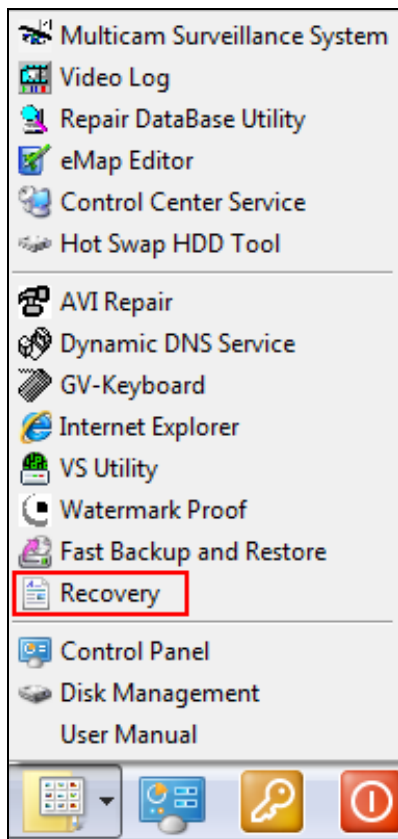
Multicam Surveillance System
Video Log
Repair DataBase Utility
eMap Editor
Control Center Service
Hot Swap HDD Tool

AVI Repair
Dynamic DNS Service
GV-Keyboard
Internet Explorer
VS Utility
Watermark Proof
Fast Backup and Restore
Recovery

Control Panel
Disk Management
User Manual